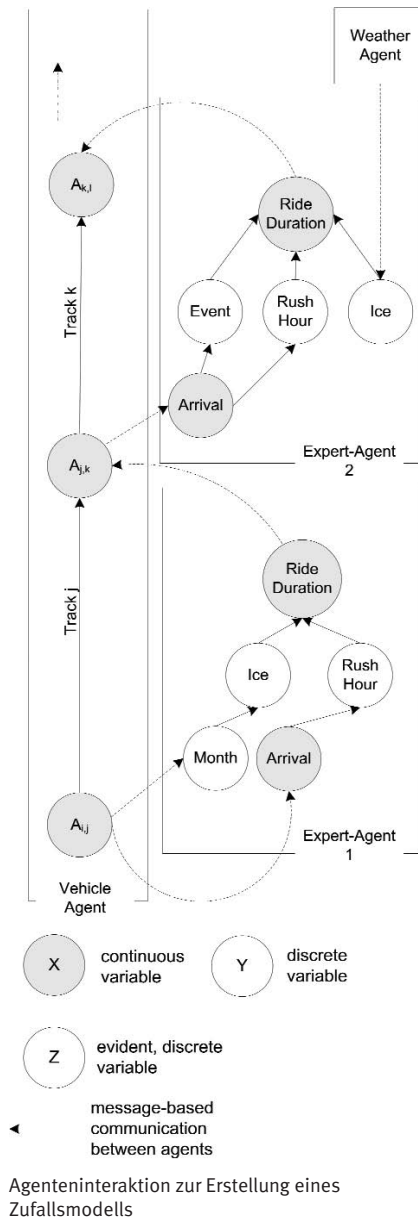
Weather Agent

$A_{k,l}$

Ride Duration

Track k

Event

Rush Hour

Ice

Arrival

$A_{j,k}$

Expert-Agent 2

Ride Duration

Track j

Ice

Rush Hour

Month

Arrival

$A_{i,j}$

Expert-Agent 1

Vehicle Agent

X continuous variable

Y discrete variable

Z evident, discrete variable

message-based communication between agents

Agenteninteraktion zur Erstellung eines Zufallsmodells